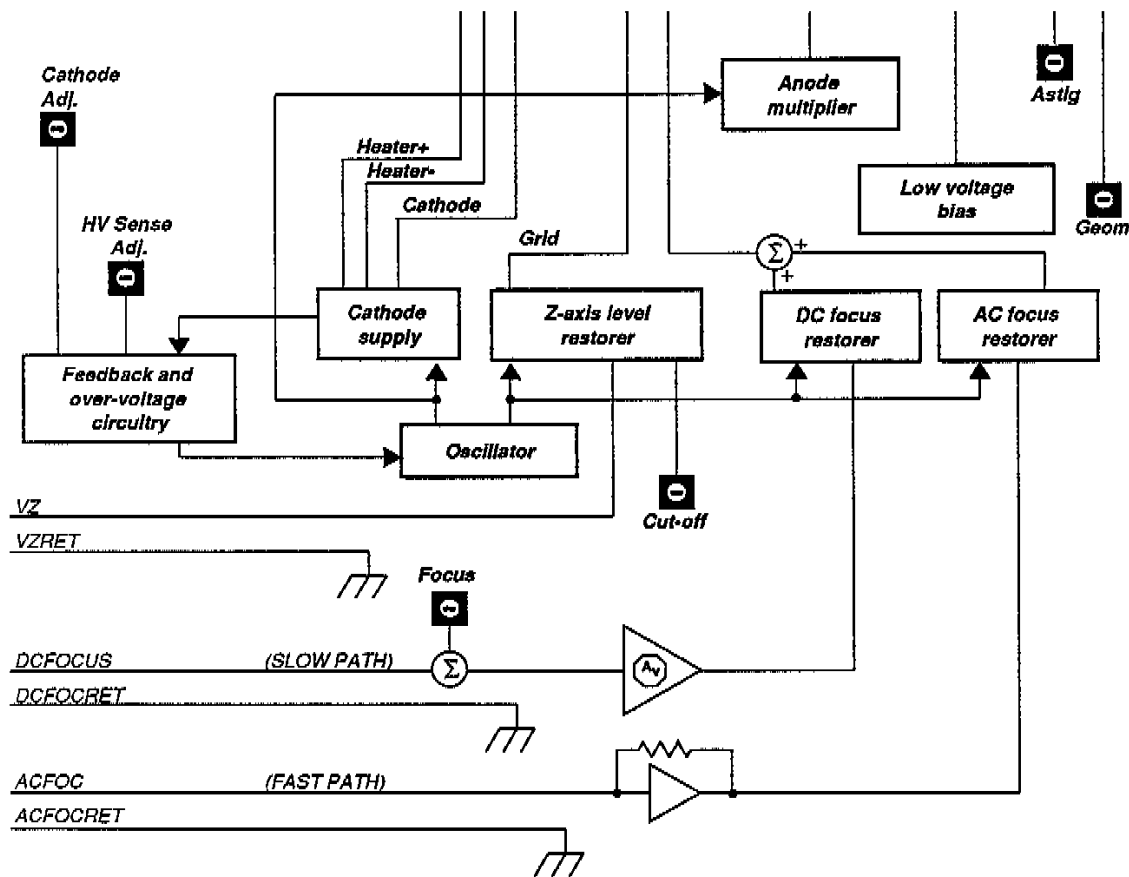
Cathode Adj.

Anode multiplier

Astig

Heater+

Heater-

Cathode

Low voltage bias

Geom

HV Sense Adj.

Grid

$\Sigma$ +

+

Cathode supply

Z-axis level restorer

DC focus restorer

AC focus restorer

Feedback and over-voltage circuitry

Oscillator

VZ

Cut-off

VZRET

Focus

DCFOCUS

(SLOW PATH)

$\Sigma$

$A_v$

DCFOCRET

ACFOC

(FAST PATH)

ACFOCRET